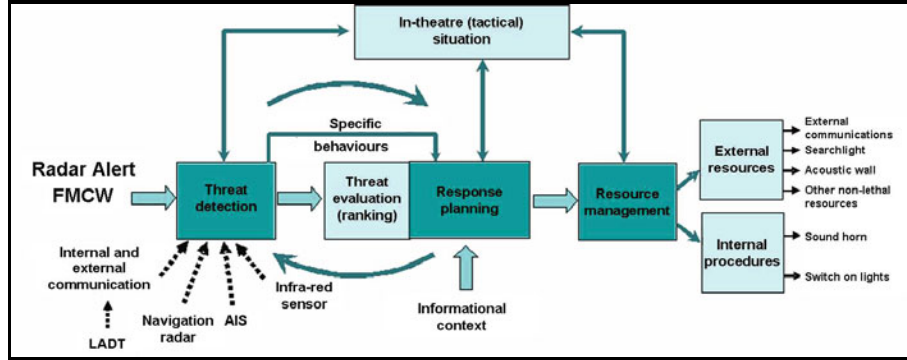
In-theatre (tactical) situation

Specific behaviours

Radar Alert FMCW

Threat detection

Threat evaluation (ranking)

Response planning

Resource management

External resources

External communications

Searchlight

Acoustic wall

Other non-lethal resources

Internal procedures

Sound horn

Switch on lights

Internal and external communication

LADT

Navigation radar

AIS

Infra-red sensor

Informational context